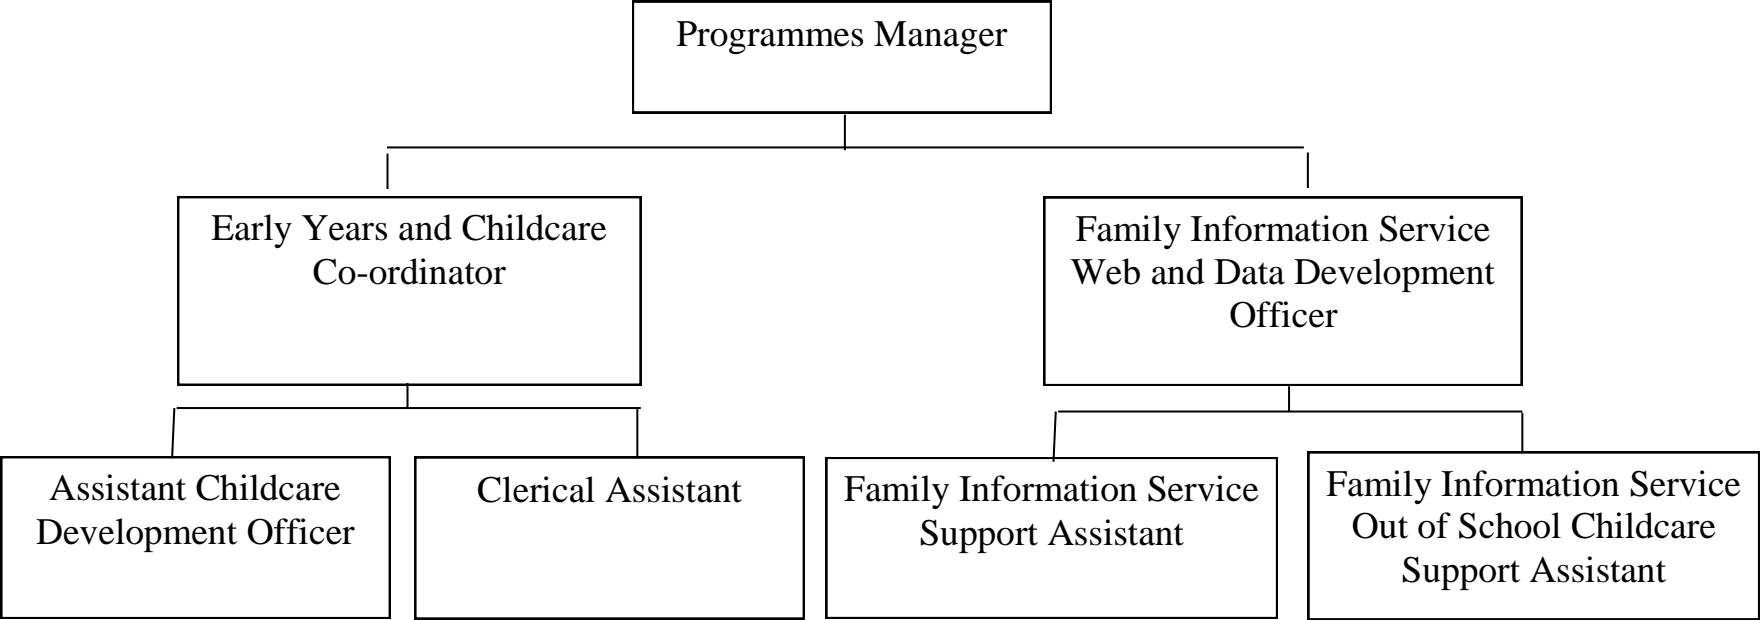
Programmes Manager

Early Years and Childcare Co-ordinator

Family Information Service Web and Data Development Officer

Assistant Childcare Development Officer

Clerical Assistant

Family Information Service Support Assistant

Family Information Service Out of School Childcare Support Assistant